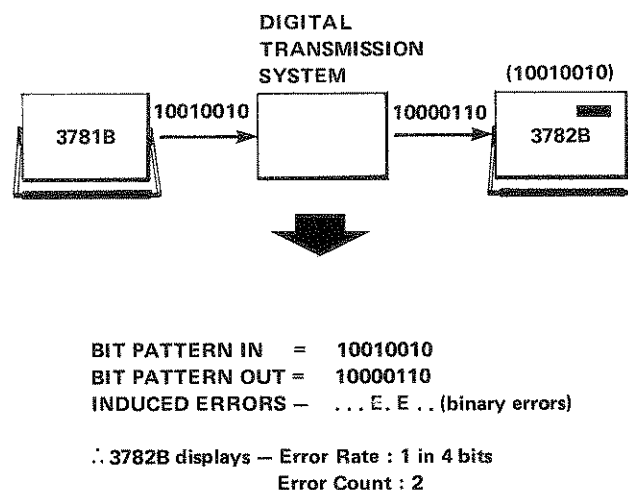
DIGITAL TRANSMISSION SYSTEM

3781B

10010010

10000110

(10010010)

3782B

BIT PATTERN IN = 10010010
BIT PATTERN OUT = 10000110
INDUCED ERRORS — . . . E. E . . (binary errors)

$\therefore$ 3782B displays — Error Rate : 1 in 4 bits
Error Count : 2